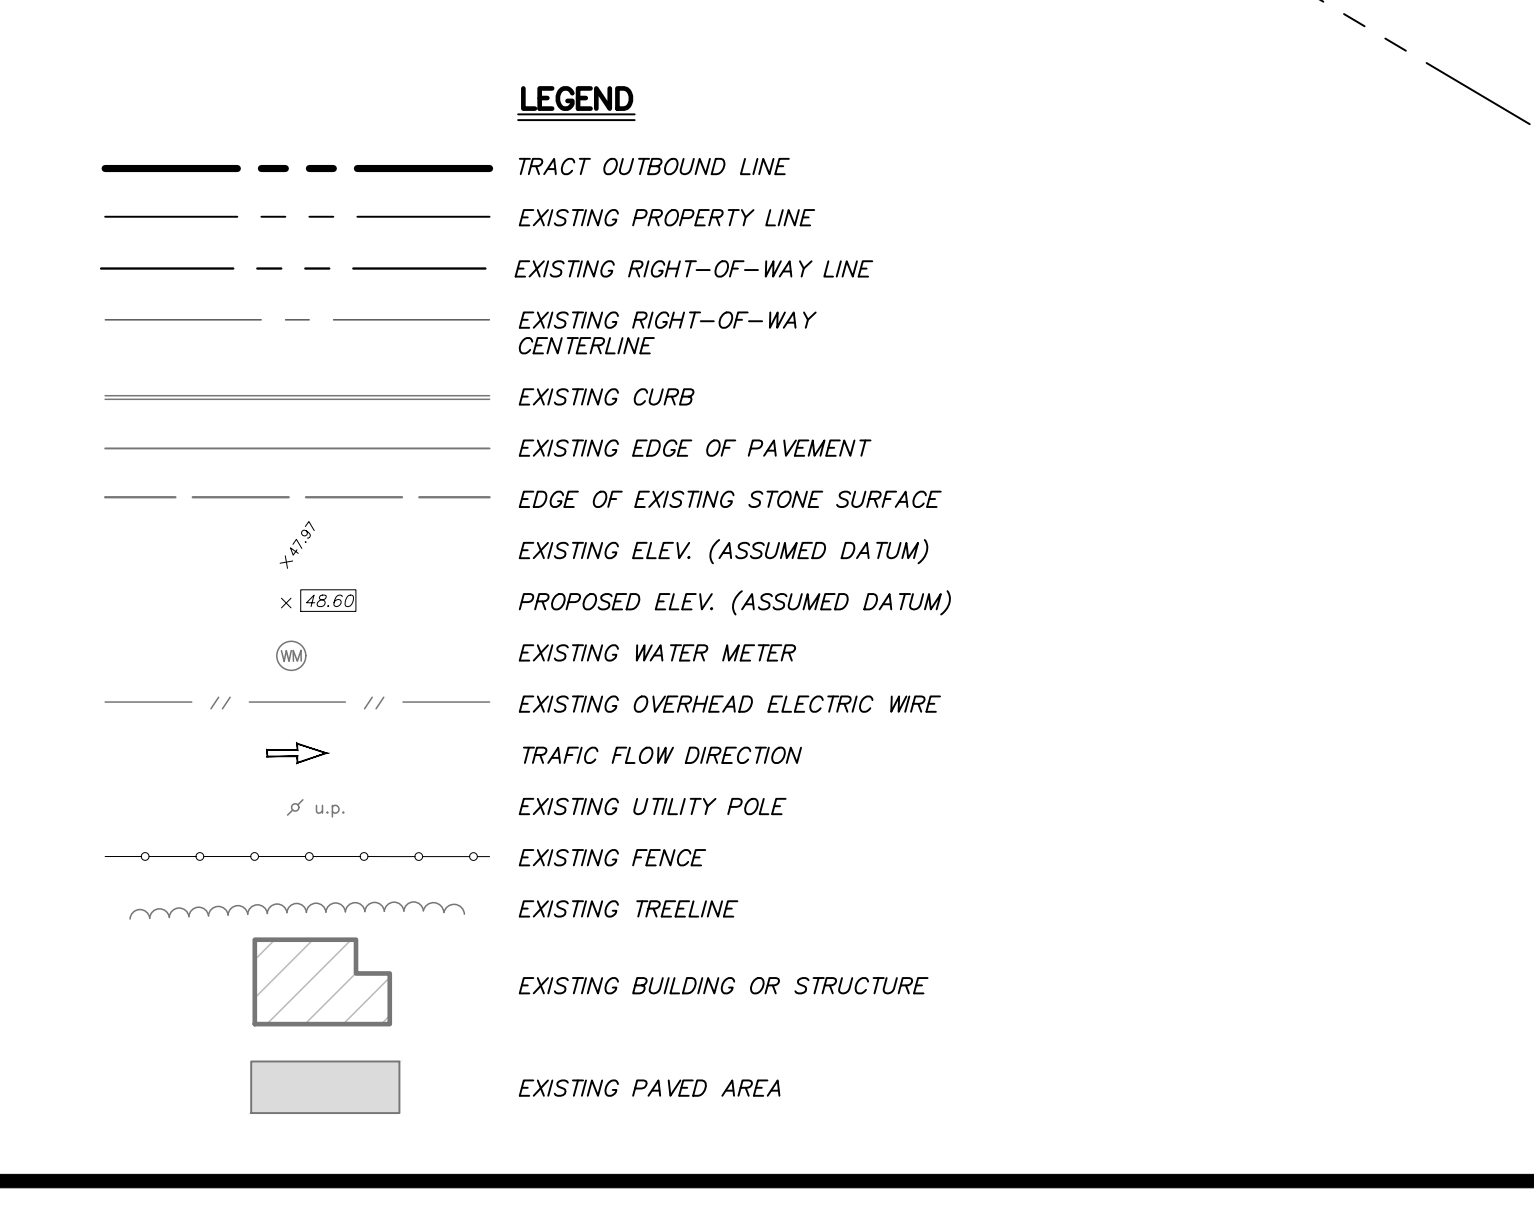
LEGEND

TRACT OUTBOUND LINE

EXISTING PROPERTY LINE

EXISTING RIGHT–OF–WAY LINE

EXISTING RIGHT–OF–WAY CENTERLINE

EXISTING CURB

EXISTING EDGE OF PAVEMENT

EDGE OF EXISTING STONE SURFACE

×47.97 EXISTING ELEV. (ASSUMED DATUM)

× 48.60 PROPOSED ELEV. (ASSUMED DATUM)

WM EXISTING WATER METER

// // EXISTING OVERHEAD ELECTRIC WIRE

TRAFIC FLOW DIRECTION

u.p. EXISTING UTILITY POLE

EXISTING FENCE

EXISTING TREELINE

EXISTING BUILDING OR STRUCTURE

EXISTING PAVED AREA